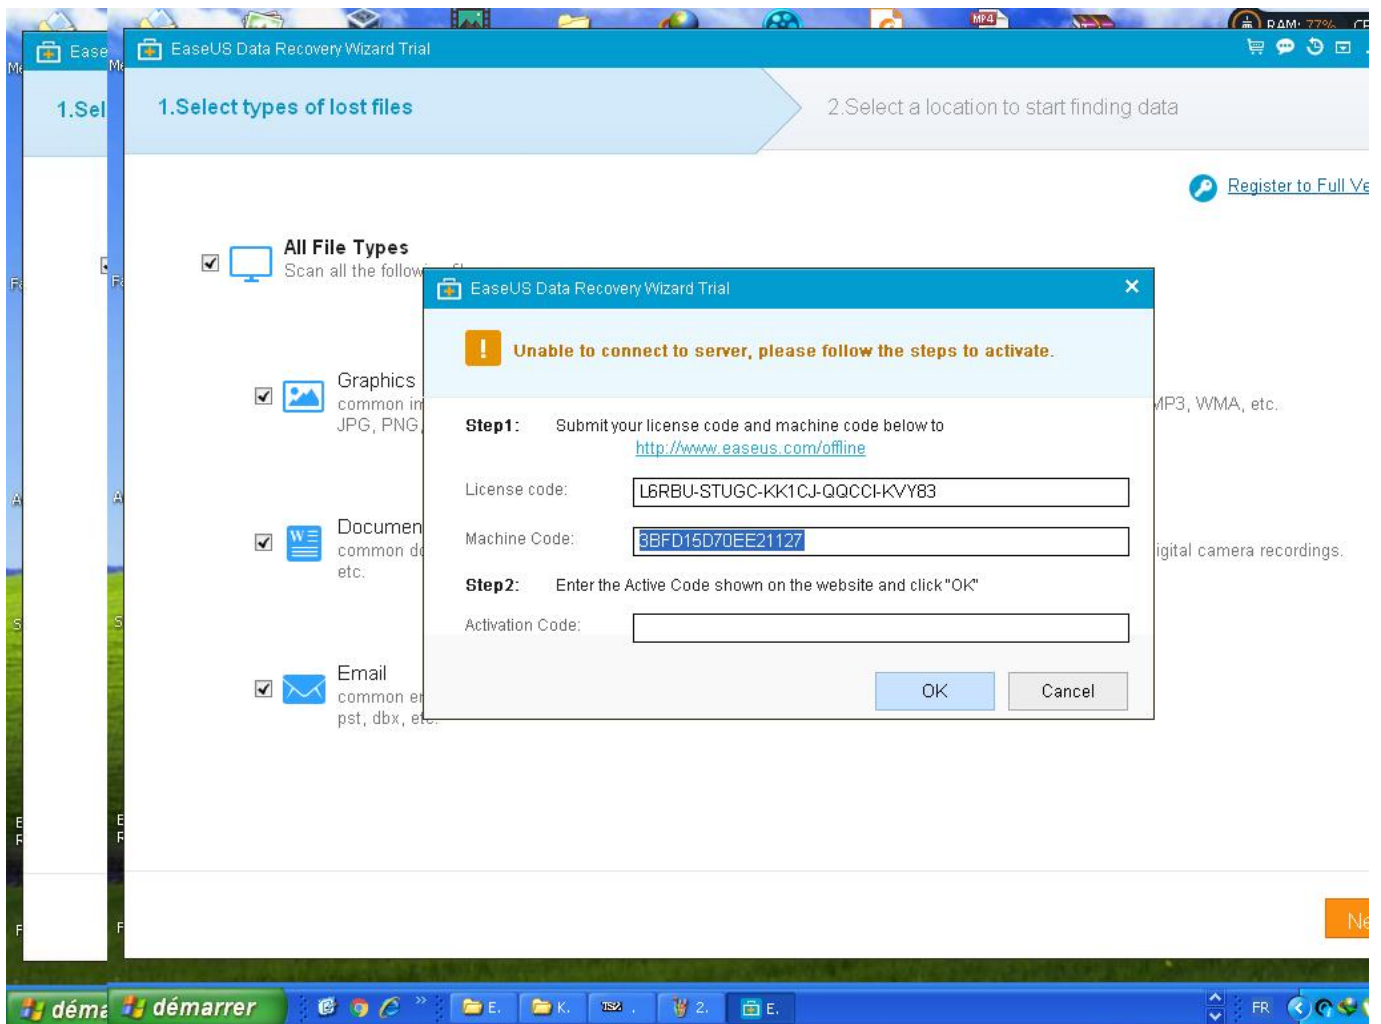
RAM: 77%

Ease

1.Sel

EaseUS Data Recovery Wizard Trial

1.Select types of lost files

2.Select a location to start finding data

Register to Full Ve

All File Types
Scan all the follow

Graphics
common in
JPG, PNG,

MP3, WMA, etc.

Documen
common do
etc.

igital camera recordings.

Email
common e
pst, dbx, etc.

EaseUS Data Recovery Wizard Trial

Unable to connect to server, please follow the steps to activate.

Step1: Submit your license code and machine code below to
http://www.easeus.com/offline

License code: L6RBU-STUGC-KK1CJ-QQCCI-KVY83

Machine Code: 3BFD15D70EE21127

Step2: Enter the Active Code shown on the website and click "OK"

Activation Code:

OK

Cancel

Ne

démarrer

démarrer

E.

K.

2.

E.

FR